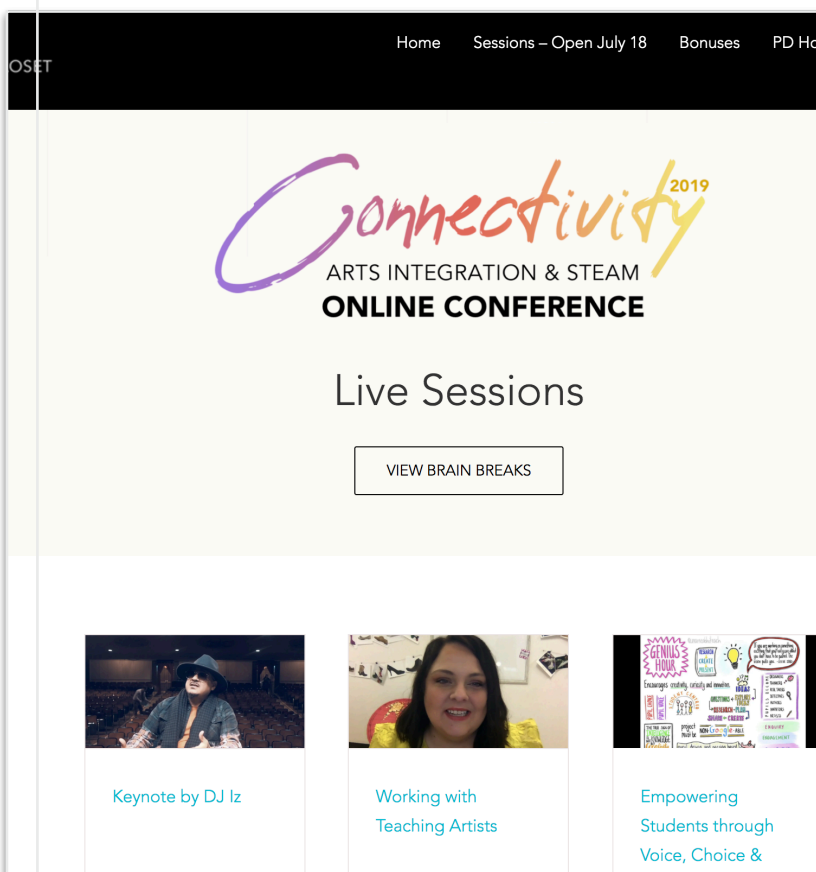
OSET

Home Sessions – Open July 18 Bonuses PD Ho

Connectivity 2019
ARTS INTEGRATION & STEAM
ONLINE CONFERENCE

Live Sessions

VIEW BRAIN BREAKS

GENIUS HOUR
Encourages creativity, curiosity and innovation

Keynote by DJ Iz

Working with Teaching Artists

Empowering Students through Voice, Choice &